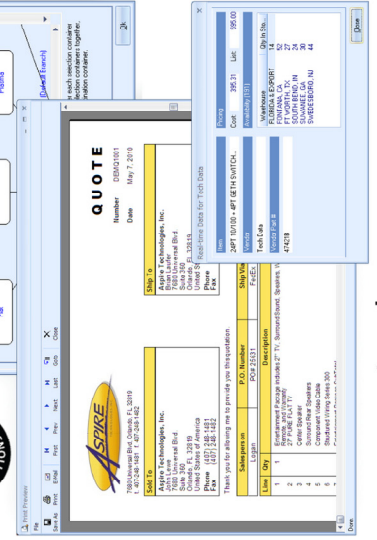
Print Preview
File
Save As Print E-Mail First Prev Next Last Goto Close

ASPIRE
7680 Universal Blvd, Orlando, FL 32819
1-407-248-1481 f: 407-248-1482

QUOTE
Number DEMQ1001
Date May 7, 2010

Sold To
Aspire Technologies, Inc.
John Lewis
7680 Universal Blvd.
Suite 360
Orlando, FL 32819
United States of America
Phone (407) 248-1481
Fax (407) 248-1482

Ship To
Aspire Technologies, Inc.
Brian Lester
7680 Universal Blvd.
Suite 360
Orlando, FL 32819
United S
Phone
Fax

Thank you for allowing me to provide you this quotation

| Salesperson | P.O. Number | Ship Via |
|---|---|---|
| Logan | PO# 25631 | FedEx |

| Line | Qty | Description |
|---|---|---|
| 1 | 1 | Entertainment Package includes 2" TV, SurroundSound, Speakers, Remote, and Universal 2" FORE FLAT TV |
| 2 | 1 | Center Speaker |
| 3 | 4 | Surround Rear Speakers |
| 4 | 1 | Component Video Cable |
| 5 | 1 | Stradard Wiring Series 500 |

Done

Real-time Data for Tech Data

| Item | |
|---|---|
| 24PT 10/100 + 4PT GETH SWITCH, | |
| Vendor | |
| Tech Data | |
| Vendor Part # | |
| 474218 | |

Pricing
Cost 395.31 List 595.00
Availability (191)

| Warehouse | Qty In Sto... |
|---|---|
| FLORIDA EXPORT | 14 |
| FONTANA, CA | 52 |
| FT WORTH, TX | 27 |
| SOUTH BEND, IN | 24 |
| SUWANEE, GA | 30 |
| SWEDESBORO, NJ | 44 |

Close

n each section containe
election container) together.
ination container.
[Default Branch]
Pipeline
OK